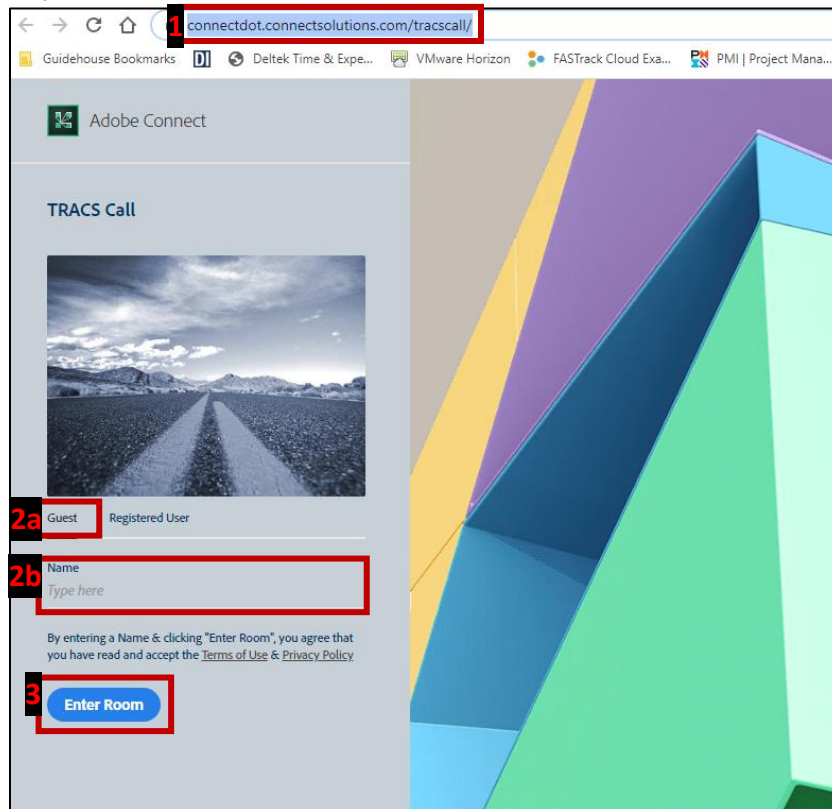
1 connectdot.connectsolutions.com/tracscall/

Guidehouse Bookmarks DI Deltek Time & Expe... VMware Horizon FASTrack Cloud Exa... PMI | Project Mana...

Adobe Connect

TRACS Call

2a Guest Registered User

2b Name
Type here

By entering a Name & clicking "Enter Room", you agree that you have read and accept the Terms of Use & Privacy Policy

3 Enter Room